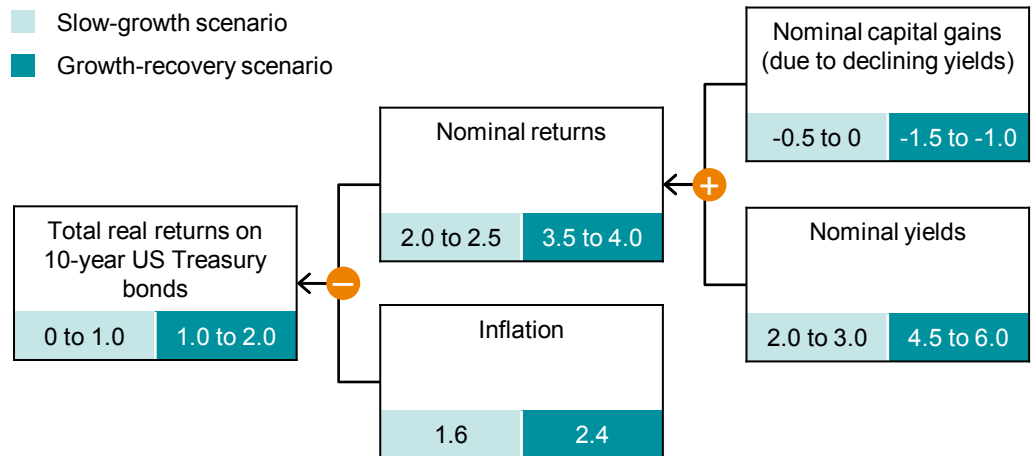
Slow-growth scenario

Growth-recovery scenario

Nominal capital gains (due to declining yields)

-0.5 to 0

-1.5 to -1.0

Nominal returns

2.0 to 2.5

3.5 to 4.0

+

Nominal yields

2.0 to 3.0

4.5 to 6.0

Total real returns on 10-year US Treasury bonds

0 to 1.0

1.0 to 2.0

−

Inflation

1.6

2.4